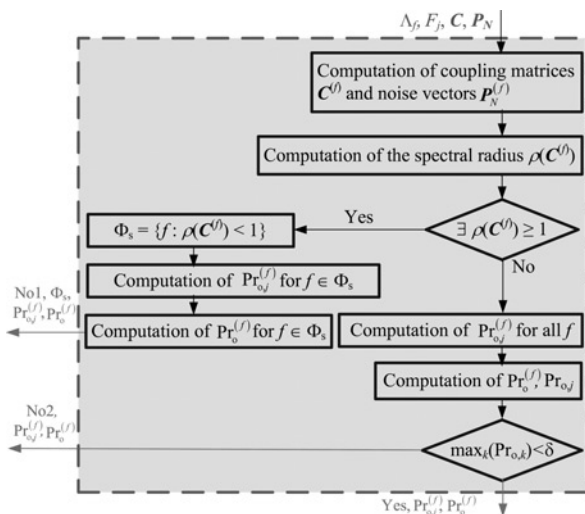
$\Lambda_f$, $F_j$, $\boldsymbol{C}$, $\boldsymbol{P}_N$

Computation of coupling matrices $\boldsymbol{C}^{(f)}$ and noise vectors $\boldsymbol{P}_N^{(f)}$

Computation of the spectral radius $\rho(\boldsymbol{C}^{(f)})$

Yes

$\exists\ \rho(\boldsymbol{C}^{(f)}) \geq 1$

No

$\Phi_s = \{f : \rho(\boldsymbol{C}^{(f)}) < 1\}$

Computation of $\mathrm{Pr}_{o,j}^{(f)}$ for $f \in \Phi_s$

Computation of $\mathrm{Pr}_{o}^{(f)}$ for $f \in \Phi_s$

No1, $\Phi_s$, $\mathrm{Pr}_{o,j}^{(f)}$, $\mathrm{Pr}_{o}^{(f)}$

Computation of $\mathrm{Pr}_{o,j}^{(f)}$ for all $f$

Computation of $\mathrm{Pr}_{o}^{(f)}$, $\mathrm{Pr}_{o,j}$

No2, $\mathrm{Pr}_{o,j}^{(f)}$, $\mathrm{Pr}_{o}^{(f)}$

$\max_k(\mathrm{Pr}_{o,k})<\delta$

Yes, $\mathrm{Pr}_{o,j}^{(f)}$, $\mathrm{Pr}_{o}^{(f)}$